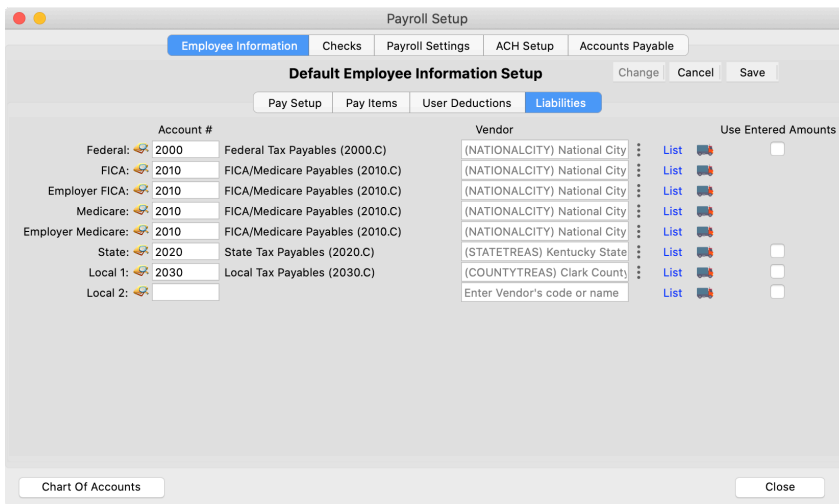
Payroll Setup

Employee Information | Checks | Payroll Settings | ACH Setup | Accounts Payable

Default Employee Information Setup

Change | Cancel | Save

Pay Setup | Pay Items | User Deductions | Liabilities

| | Account # | | Vendor | | Use Entered Amounts |
|---|---|---|---|---|---|
| Federal: | 2000 | Federal Tax Payables (2000.C) | (NATIONALCITY) National City | List | |
| FICA: | 2010 | FICA/Medicare Payables (2010.C) | (NATIONALCITY) National City | List | |
| Employer FICA: | 2010 | FICA/Medicare Payables (2010.C) | (NATIONALCITY) National City | List | |
| Medicare: | 2010 | FICA/Medicare Payables (2010.C) | (NATIONALCITY) National City | List | |
| Employer Medicare: | 2010 | FICA/Medicare Payables (2010.C) | (NATIONALCITY) National City | List | |
| State: | 2020 | State Tax Payables (2020.C) | (STATETREAS) Kentucky State | List | |
| Local 1: | 2030 | Local Tax Payables (2030.C) | (COUNTYTREAS) Clark County | List | |
| Local 2: | | | Enter Vendor's code or name | List | |

Chart Of Accounts

Close